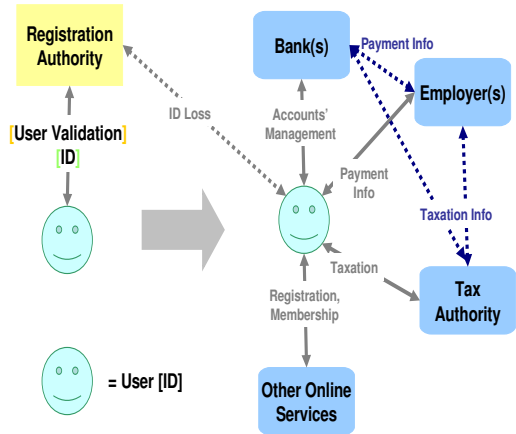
Registration Authority

[User Validation]
[ID]

ID Loss

Bank(s)

Payment Info

Employer(s)

Accounts' Management

Payment Info

Taxation Info

Taxation

Tax Authority

Registration, Membership

Other Online Services

= User [ID]